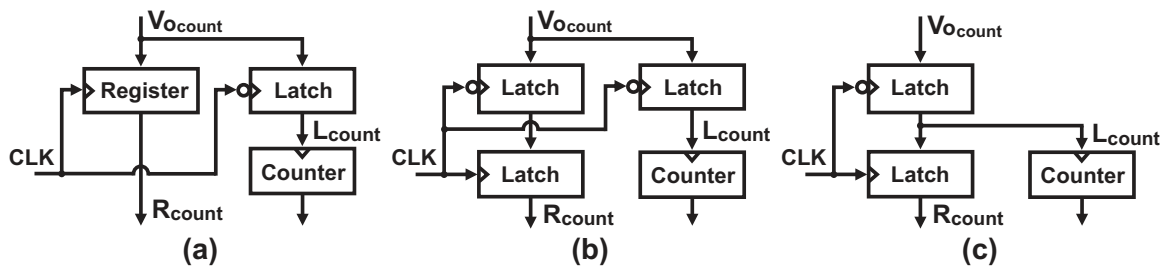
$Vo_{count}$
Register
Latch
CLK
Counter
$L_{count}$
$R_{count}$
(a)

$Vo_{count}$
Latch
Latch
CLK
Latch
$L_{count}$
Counter
$R_{count}$
(b)

$Vo_{count}$
Latch
CLK
Latch
$L_{count}$
Counter
$R_{count}$
(c)